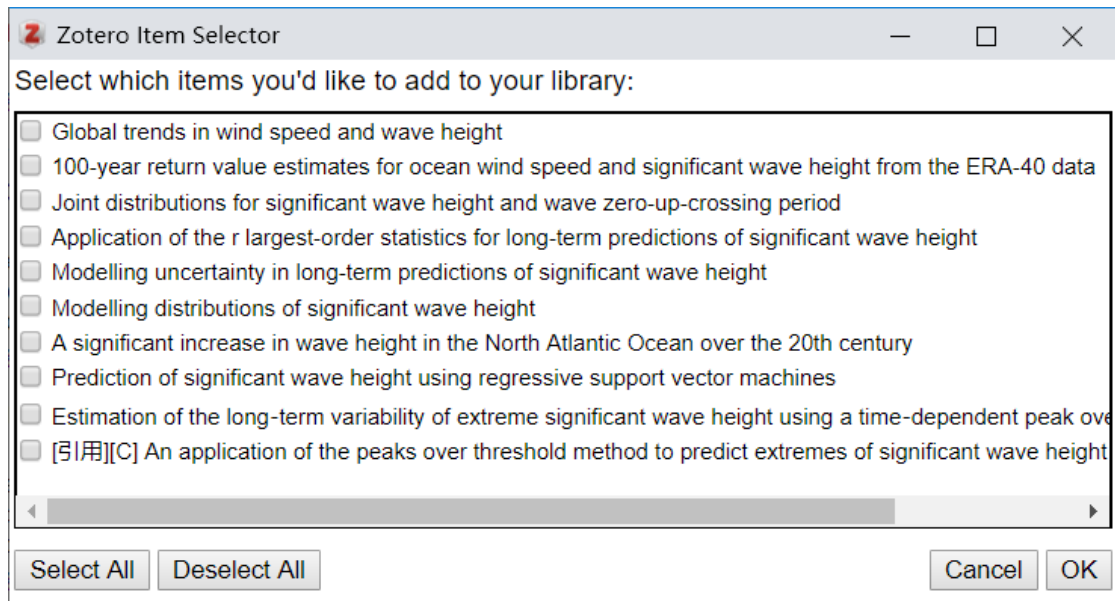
Zotero Item Selector

Select which items you'd like to add to your library:

Global trends in wind speed and wave height
100-year return value estimates for ocean wind speed and significant wave height from the ERA-40 data
Joint distributions for significant wave height and wave zero-up-crossing period
Application of the r largest-order statistics for long-term predictions of significant wave height
Modelling uncertainty in long-term predictions of significant wave height
Modelling distributions of significant wave height
A significant increase in wave height in the North Atlantic Ocean over the 20th century
Prediction of significant wave height using regressive support vector machines
Estimation of the long-term variability of extreme significant wave height using a time-dependent peak ove
[引用][C] An application of the peaks over threshold method to predict extremes of significant wave height

Select All
Deselect All
Cancel
OK